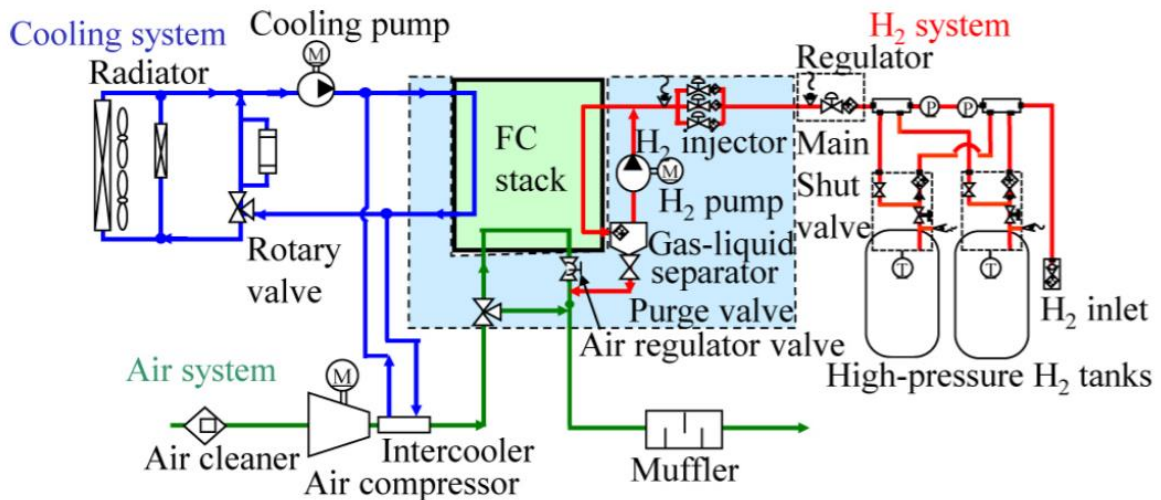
Cooling system

Cooling pump

M

Radiator

Rotary valve

FC stack

$H_2$ injector

M

$H_2$ pump

Gas-liquid separator

Purge valve

Air regulator valve

$H_2$ system

Regulator

Main Shut valve

P

P

T

T

$H_2$ inlet

High-pressure $H_2$ tanks

Air system

M

Air cleaner

Air compressor

Intercooler

Muffler